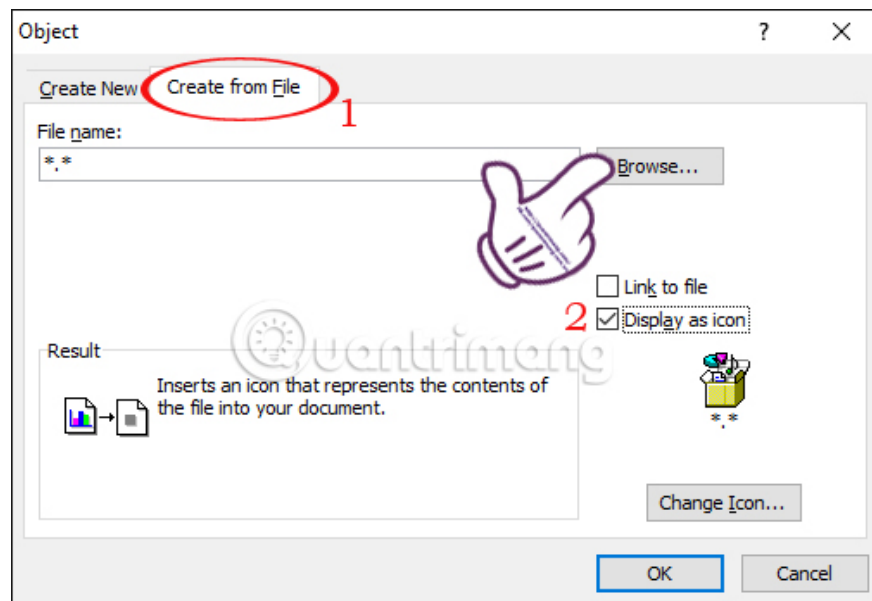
Object

?

Create New

Create from File

1

File name:

*.*

Browse...

Link to file

2

Display as icon

Quantrimang

Result

Inserts an icon that represents the contents of the file into your document.

*.*

Change Icon...

OK

Cancel